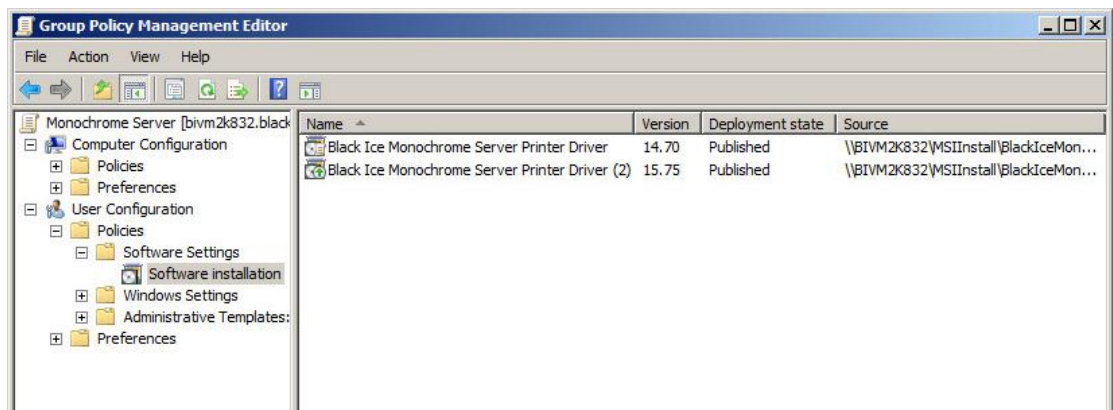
Group Policy Management Editor

File Action View Help

Monochrome Server [bivm2k832.black
Computer Configuration
Policies
Preferences
User Configuration
Policies
Software Settings
Software installation
Windows Settings
Administrative Templates:
Preferences

| Name | Version | Deployment state | Source |
|---|---|---|---|
| Black Ice Monochrome Server Printer Driver | 14.70 | Published | \\BIVM2K832\MSIInstall\BlackIceMon... |
| Black Ice Monochrome Server Printer Driver (2) | 15.75 | Published | \\BIVM2K832\MSIInstall\BlackIceMon... |